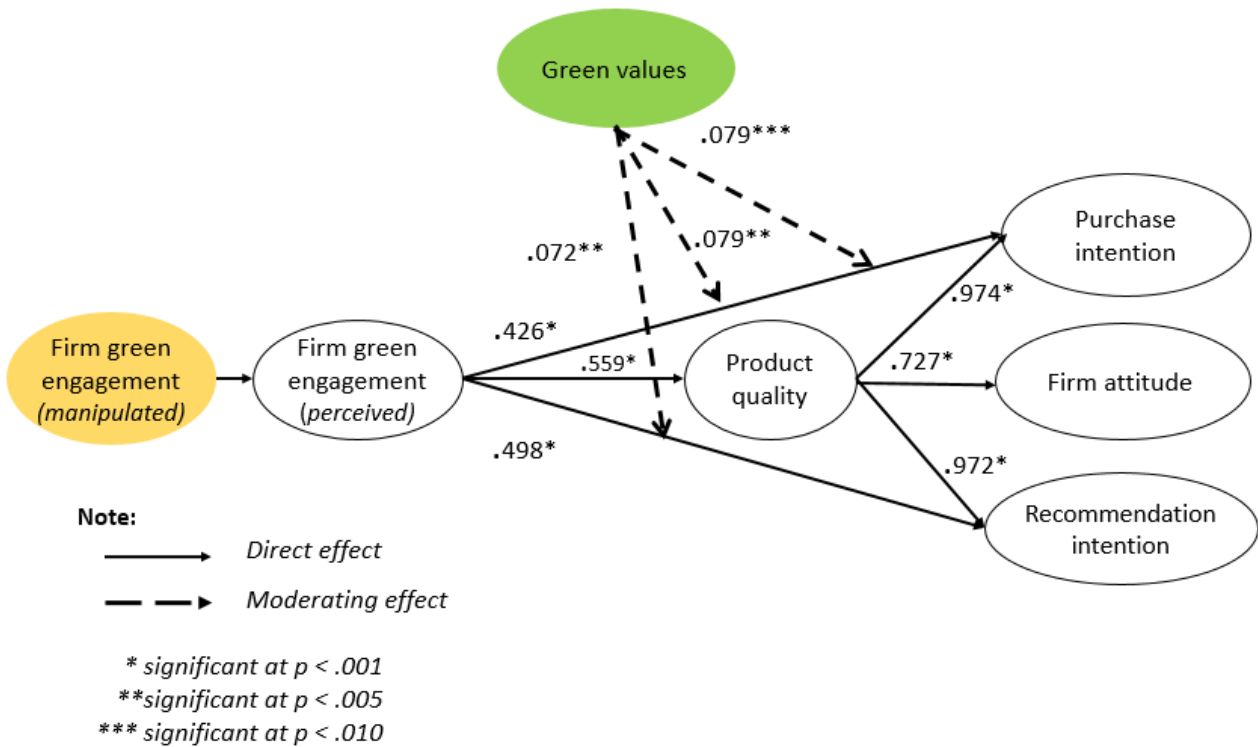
Green values

.079***

.079**

.072**

Purchase intention

.974*

.426*

Firm green engagement *(manipulated)*

Firm green engagement (*perceived*)

.559*

Product quality

.727*

Firm attitude

.498*

.972*

Recommendation intention

**Note:**

*Direct effect*

*Moderating effect*

*\* significant at p < .001*
*\*\*significant at p < .005*
*\*\*\* significant at p < .010*